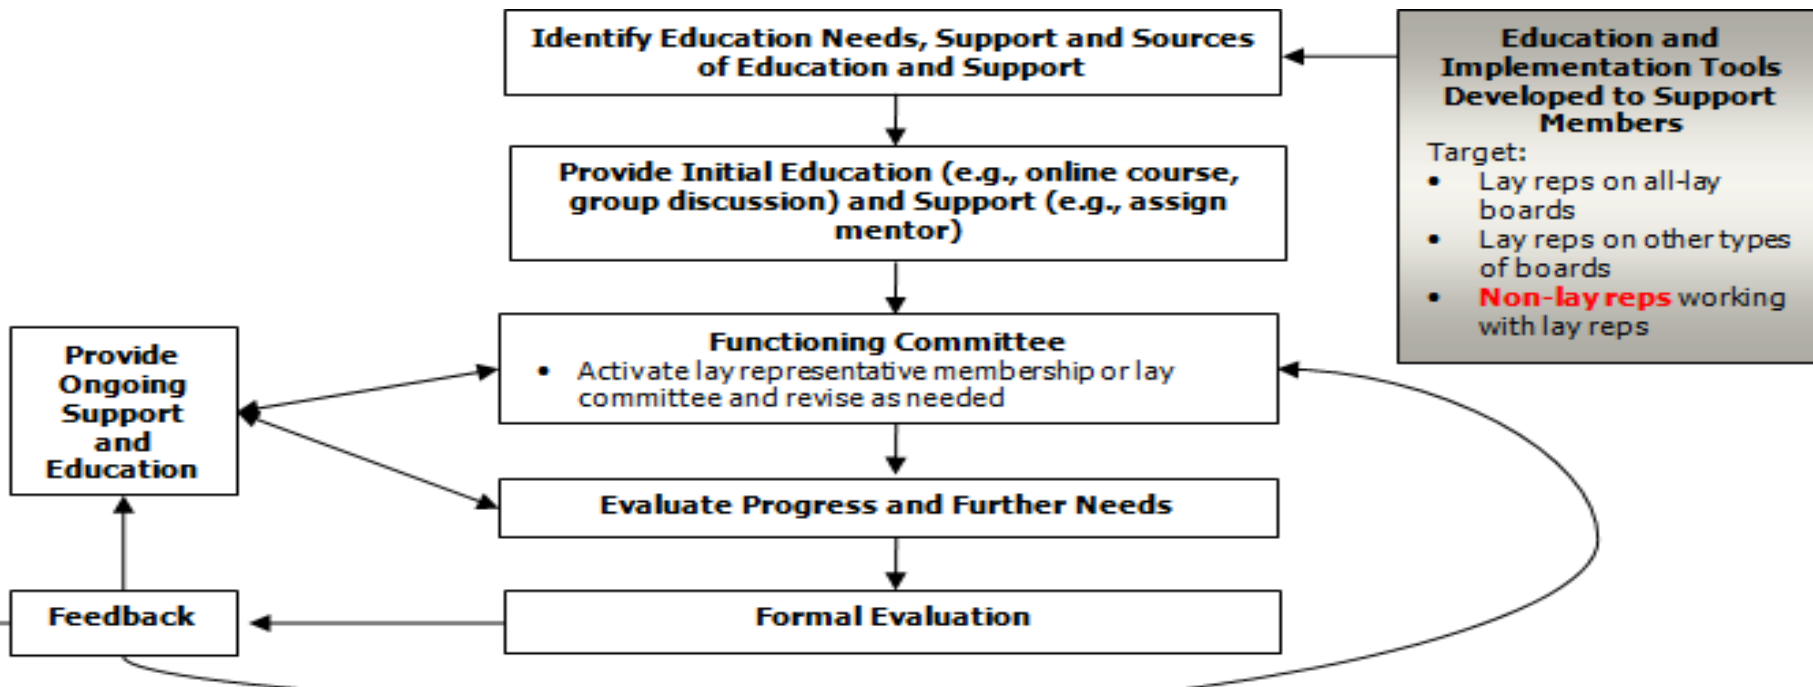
Identify Education Needs, Support and Sources of Education and Support

Education and Implementation Tools Developed to Support Members

Target:
- Lay reps on all-lay boards
- Lay reps on other types of boards
- Non-lay reps working with lay reps

Provide Initial Education (e.g., online course, group discussion) and Support (e.g., assign mentor)

Provide Ongoing Support and Education

Functioning Committee
- Activate lay representative membership or lay committee and revise as needed

Evaluate Progress and Further Needs

Feedback

Formal Evaluation